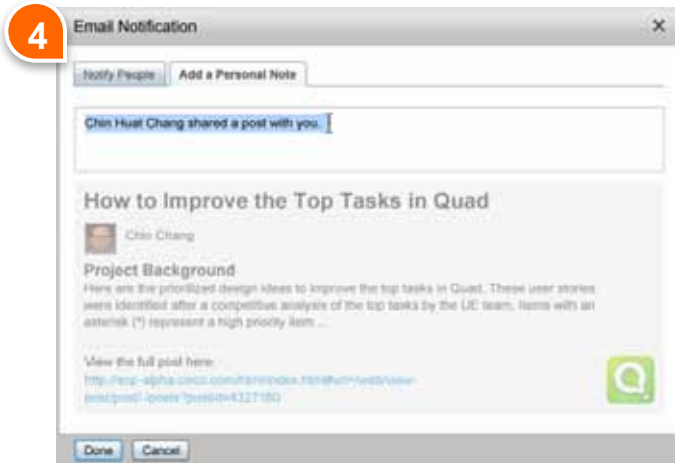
4

Email Notification

×

Notify People

Add a Personal Note

Chin Huat Chang shared a post with you.

How to Improve the Top Tasks in Quad

Chin Chang

Project Background

Here are the prioritized design ideas to improve the top tasks in Quad. These user stories were identified after a competitive analysis of the top tasks by the UE team. Items with an asterisk (*) represent a high priority item ...

View the full post here:

http://ecp-alpha.cisco.com/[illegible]

Done

Cancel